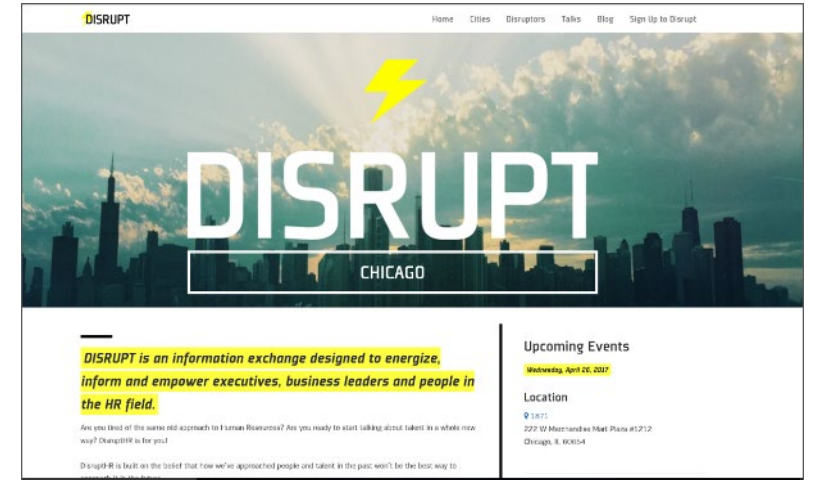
DISRUPT

Home Cities Disruptors Talks Blog Sign Up to Disrupt

DISRUPT

CHICAGO

DISRUPT is an information exchange designed to energize, inform and empower executives, business leaders and people in the HR field.

Are you tired of the same old approach to Human Resources? Are you ready to start talking about talent in a whole new way? DisruptHR is for you!

DisruptHR is built on the belief that how we've approached people and talent in the past won't be the best way to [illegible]

Upcoming Events

Wednesday, April 26, 2017

Location

1871

222 W Merchandise Mart Plaza #1212

Chicago, IL 60654